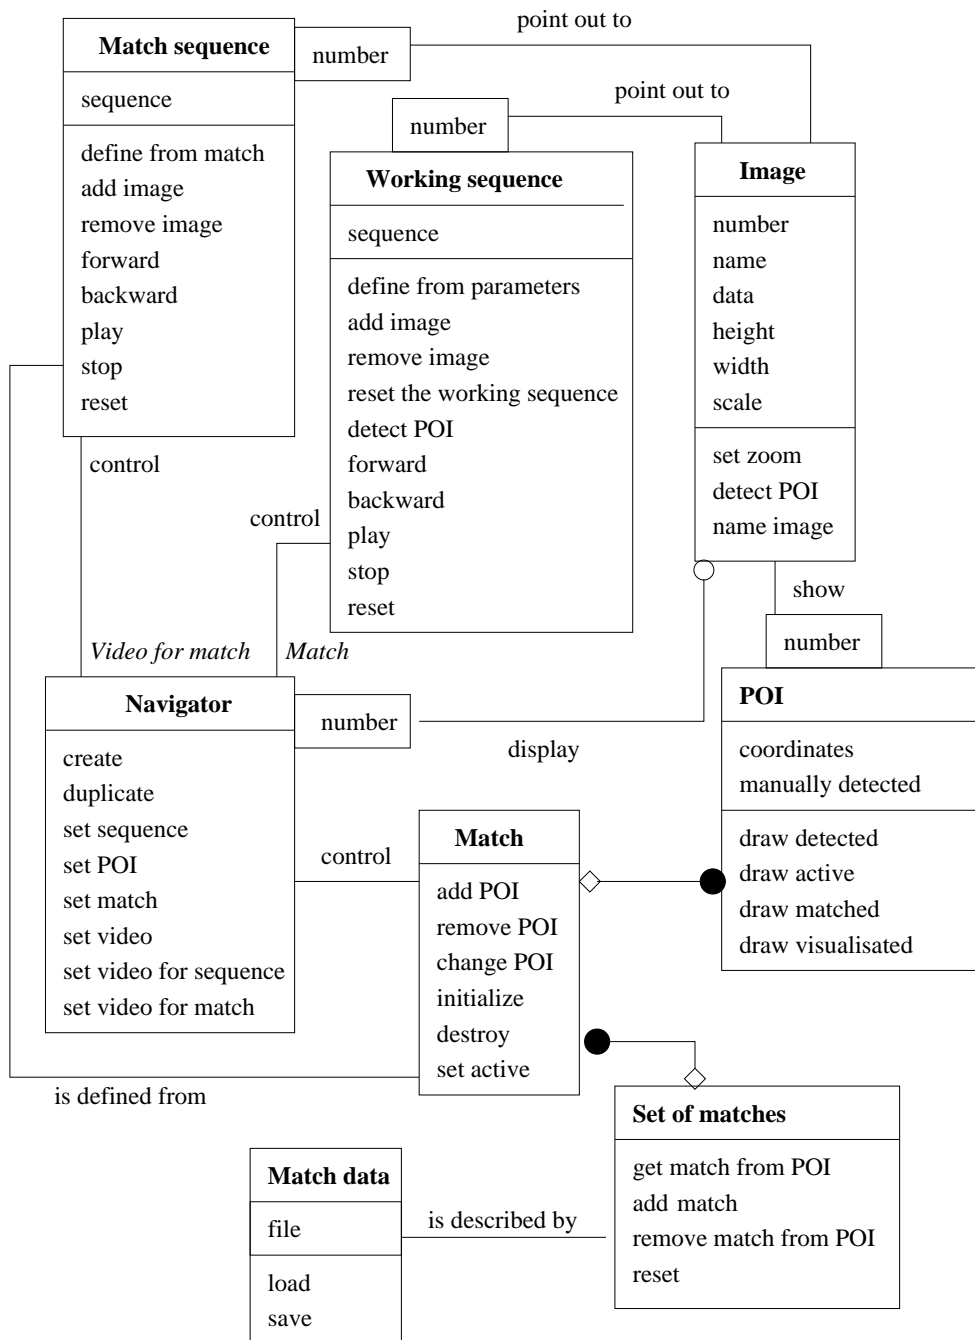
Match sequence

sequence

define from match
add image
remove image
forward
backward
play
stop
reset

number

point out to

point out to

number

Working sequence

sequence

define from parameters
add image
remove image
reset the working sequence
detect POI
forward
backward
play
stop
reset

Image

number
name
data
height
width
scale

set zoom
detect POI
name image

control

control

show

number

Video for match

Match

Navigator

create
duplicate
set sequence
set POI
set match
set video
set video for sequence
set video for match

number

display

POI

coordinates
manually detected

draw detected
draw active
draw matched
draw visualisated

control

Match

add POI
remove POI
change POI
initialize
destroy
set active

is defined from

Set of matches

get match from POI
add match
remove match from POI
reset

Match data

file

load
save

is described by